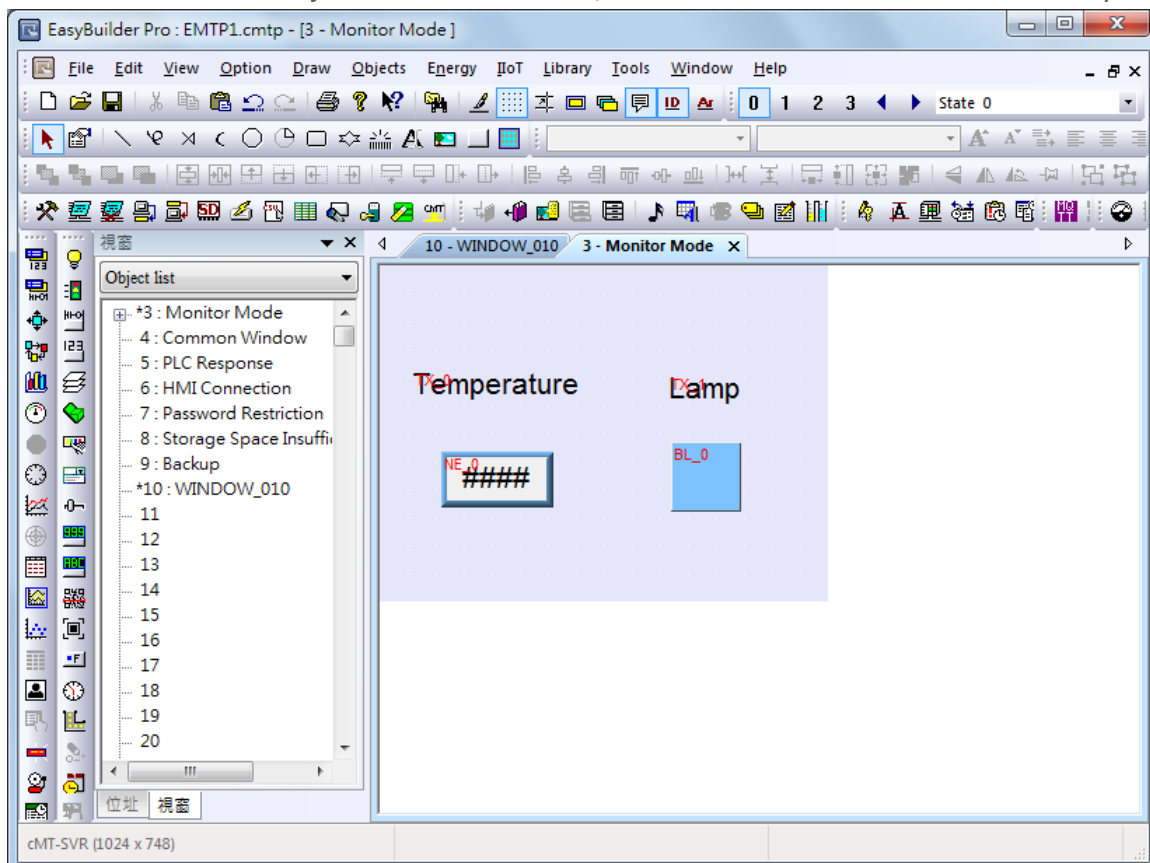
EasyBuilder Pro : EMTP1.cmtp - [3 - Monitor Mode ]

File Edit View Option Draw Objects Energy IIoT Library Tools Window Help

0 1 2 3 State 0

視窗

Object list

*3 : Monitor Mode
4 : Common Window
5 : PLC Response
6 : HMI Connection
7 : Password Restriction
8 : Storage Space Insuffi
9 : Backup
*10 : WINDOW_010
11
12
13
14
15
16
17
18
19
20

位址 視窗

10 - WINDOW_010 3 - Monitor Mode

TX_0
Temperature

TX_1
Lamp

NE_0
####

BL_0

cMT-SVR (1024 x 748)